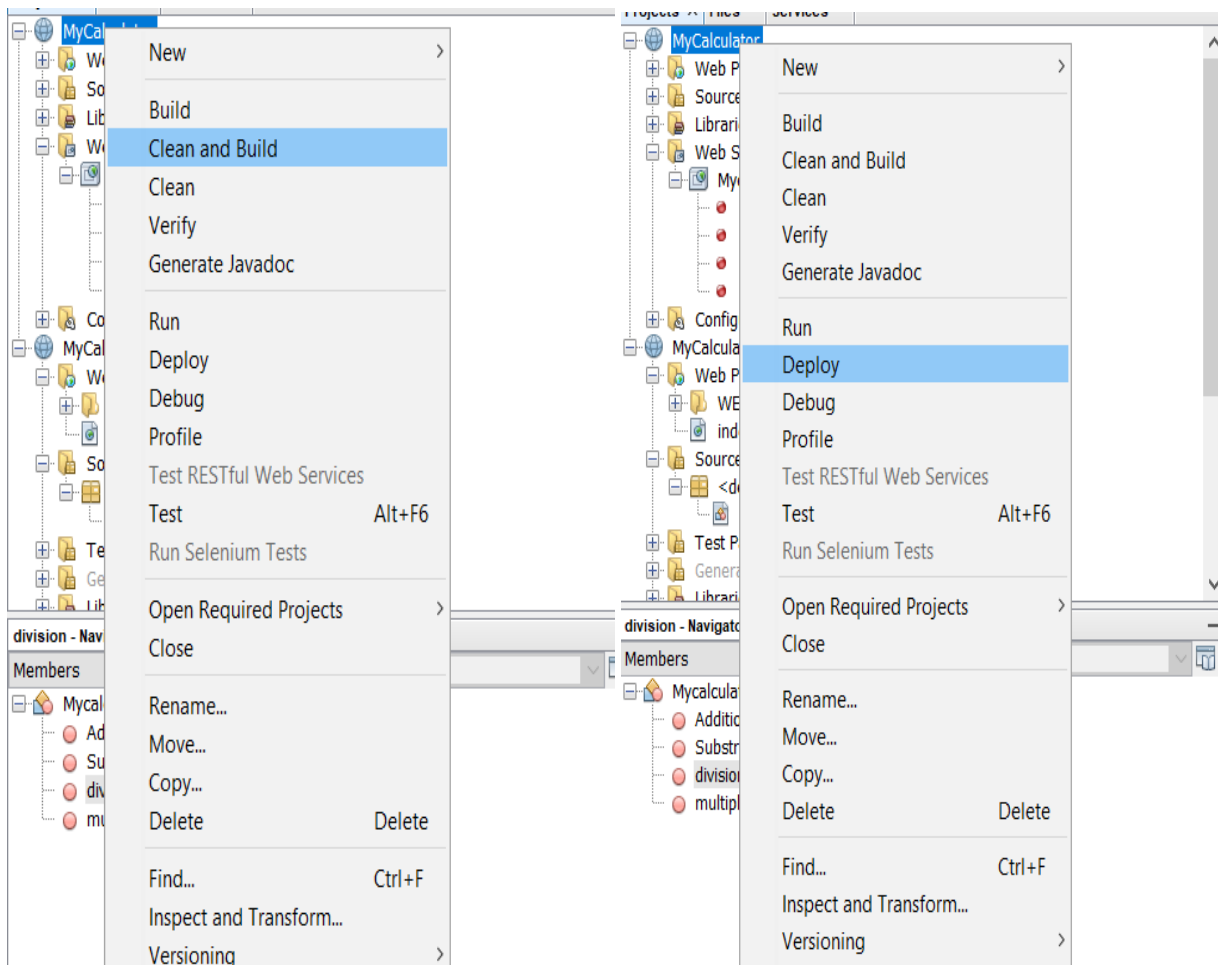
MyCalc
We
So
Lib
We
Co
MyCal
We
So
Te
Ge
Lib

New
Build
Clean and Build
Clean
Verify
Generate Javadoc
Run
Deploy
Debug
Profile
Test RESTful Web Services
Test Alt+F6
Run Selenium Tests
Open Required Projects
Close
Rename...
Move...
Copy...
Delete Delete
Find... Ctrl+F
Inspect and Transform...
Versioning

division - Nav
Members
Mycal
Ad
Su
div
mu

Projects × Files Services
MyCalculator
Web P
Source
Librari
Web S
Myc
Config
MyCalcula
Web P
WE
ind
Source
<de
Test P
Genera
Librari

New
Build
Clean and Build
Clean
Verify
Generate Javadoc
Run
Deploy
Debug
Profile
Test RESTful Web Services
Test Alt+F6
Run Selenium Tests
Open Required Projects
Close
Rename...
Move...
Copy...
Delete Delete
Find... Ctrl+F
Inspect and Transform...
Versioning

division - Navigato
Members
Mycalculat
Additio
Substr
division
multipl